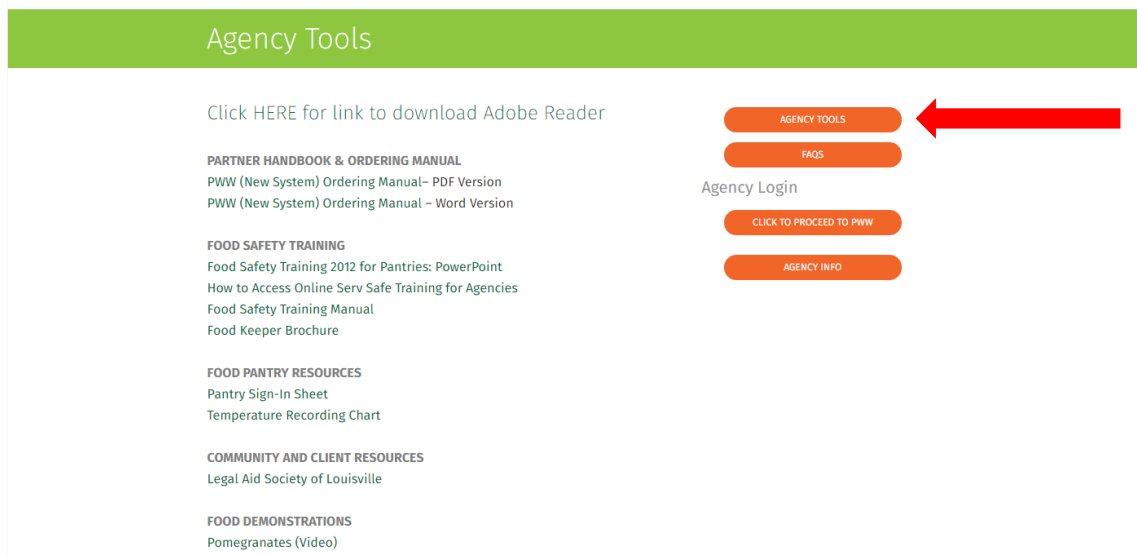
Agency Tools

Click HERE for link to download Adobe Reader

PARTNER HANDBOOK & ORDERING MANUAL
PWW (New System) Ordering Manual– PDF Version
PWW (New System) Ordering Manual – Word Version

FOOD SAFETY TRAINING
Food Safety Training 2012 for Pantries: PowerPoint
How to Access Online Serv Safe Training for Agencies
Food Safety Training Manual
Food Keeper Brochure

FOOD PANTRY RESOURCES
Pantry Sign-In Sheet
Temperature Recording Chart

COMMUNITY AND CLIENT RESOURCES
Legal Aid Society of Louisville

FOOD DEMONSTRATIONS
Pomegranates (Video)

AGENCY TOOLS

FAQS

Agency Login

CLICK TO PROCEED TO PWW

AGENCY INFO